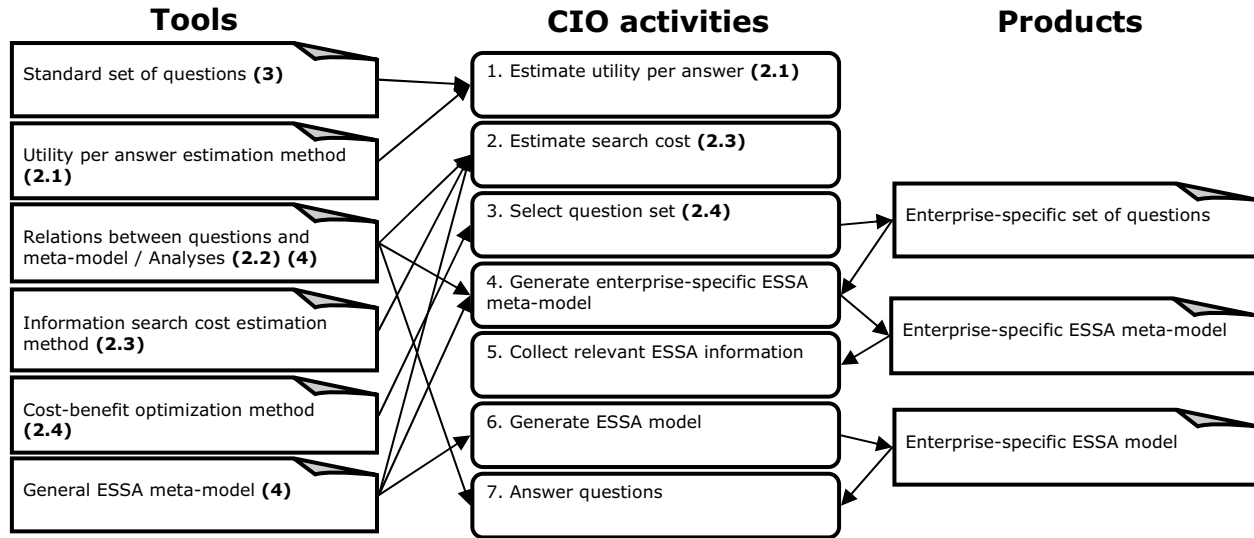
Tools

CIO activities

Products

Standard set of questions **(3)**

Utility per answer estimation method **(2.1)**

Relations between questions and meta-model / Analyses **(2.2) (4)**

Information search cost estimation method **(2.3)**

Cost-benefit optimization method **(2.4)**

General ESSA meta-model **(4)**

1. Estimate utility per answer **(2.1)**

2. Estimate search cost **(2.3)**

3. Select question set **(2.4)**

4. Generate enterprise-specific ESSA meta-model

5. Collect relevant ESSA information

6. Generate ESSA model

7. Answer questions

Enterprise-specific set of questions

Enterprise-specific ESSA meta-model

Enterprise-specific ESSA model